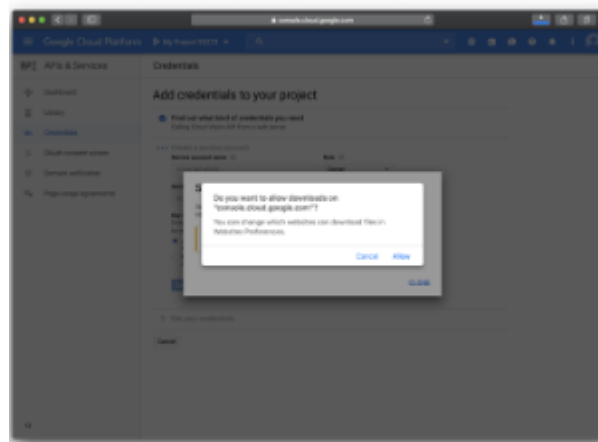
console.cloud.google.com

Google Cloud Platform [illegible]

API APIs & Services

Credentials

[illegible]

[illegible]

Credentials

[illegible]

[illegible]

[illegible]

Add credentials to your project

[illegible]

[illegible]

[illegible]

Do you want to allow downloads on "console.cloud.google.com"?

You can change which websites can download files in Websites Preferences.

Cancel Allow

CLOSE

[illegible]

Cancel